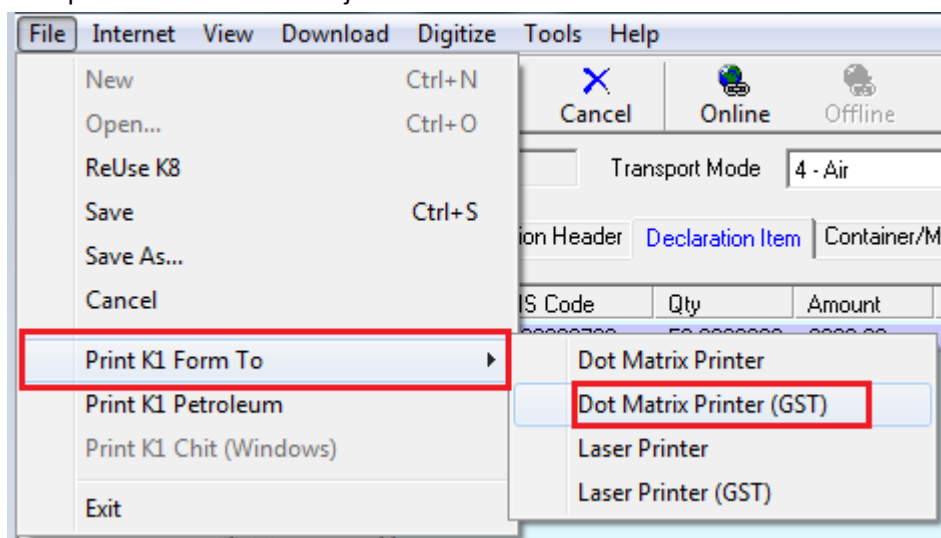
File Internet View Download Digitize Tools Help

New Ctrl+N
Open... Ctrl+O
ReUse K8
Save Ctrl+S
Save As...
Cancel
Print K1 Form To
Print K1 Petroleum
Print K1 Chit (Windows)
Exit

Cancel
Online
Offline
Transport Mode
4 - Air
ion Header
Declaration Item
Container/M
S Code
Qty
Amount

Dot Matrix Printer
Dot Matrix Printer (GST)
Laser Printer
Laser Printer (GST)